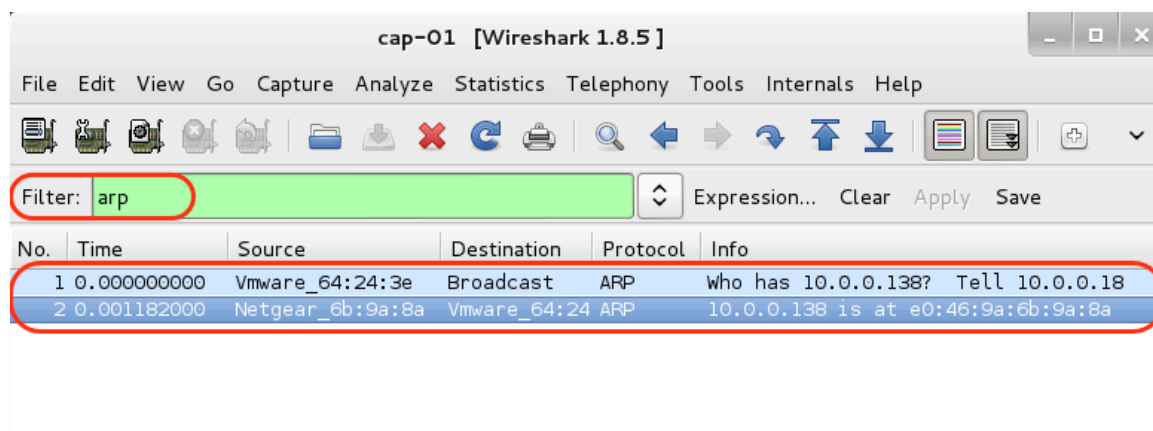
cap-01 [Wireshark 1.8.5 ]

File Edit View Go Capture Analyze Statistics Telephony Tools Internals Help

Filter: arp Expression... Clear Apply Save

| No. | Time | Source | Destination | Protocol | Info |
|---|---|---|---|---|---|
| 1 | 0.000000000 | Vmware_64:24:3e | Broadcast | ARP | Who has 10.0.0.138? Tell 10.0.0.18 |
| 2 | 0.001182000 | Netgear_6b:9a:8a | Vmware_64:24 | ARP | 10.0.0.138 is at e0:46:9a:6b:9a:8a |